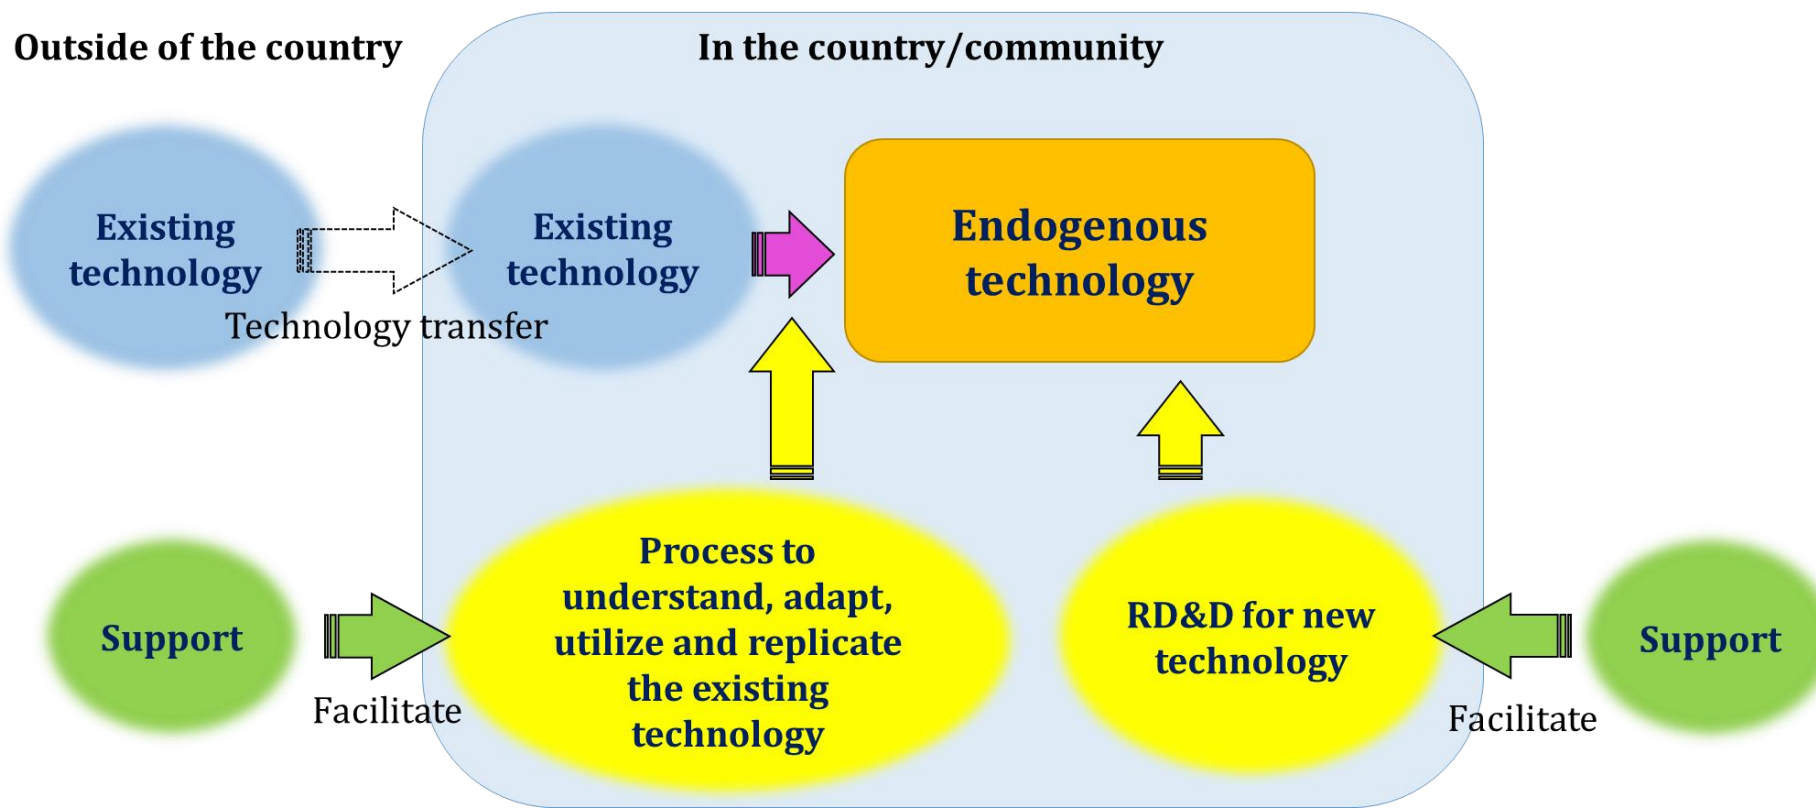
Outside of the country

In the country/community

Existing technology

Technology transfer

Existing technology

Endogenous technology

Support

Facilitate

Process to understand, adapt, utilize and replicate the existing technology

RD&D for new technology

Support

Facilitate